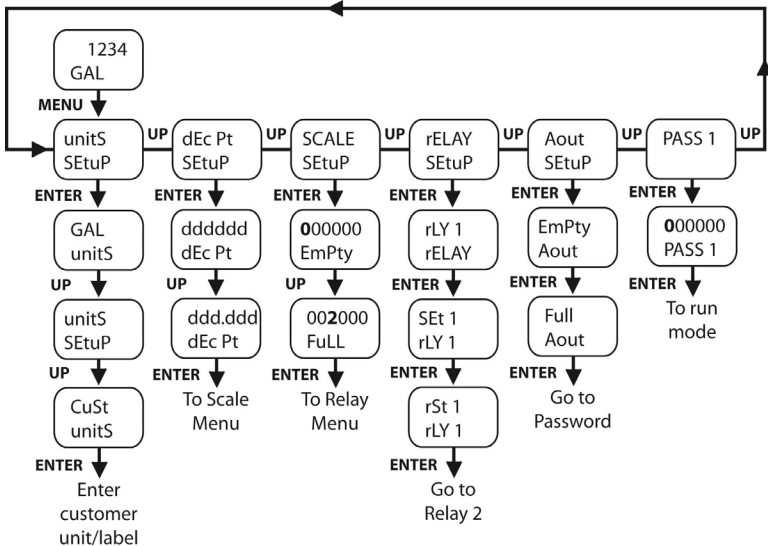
1234
GAL

MENU

unitS
SEtuP

UP

dEc Pt
SEtuP

UP

SCALE
SEtuP

UP

rELAY
SEtuP

UP

Aout
SEtuP

UP

PASS 1

UP

ENTER

GAL
unitS

UP

unitS
SEtuP

UP

CuSt
unitS

ENTER

Enter customer unit/label

ENTER

dddddd
dEc Pt

UP

ddd.ddd
dEc Pt

ENTER

To Scale Menu

ENTER

000000
EmPty

UP

002000
FuLL

ENTER

To Relay Menu

ENTER

rLY 1
rELAY

ENTER

SEt 1
rLY 1

ENTER

rSt 1
rLY 1

ENTER

Go to Relay 2

ENTER

EmPty
Aout

UP

Full
Aout

ENTER

Go to Password

ENTER

000000
PASS 1

ENTER

To run mode